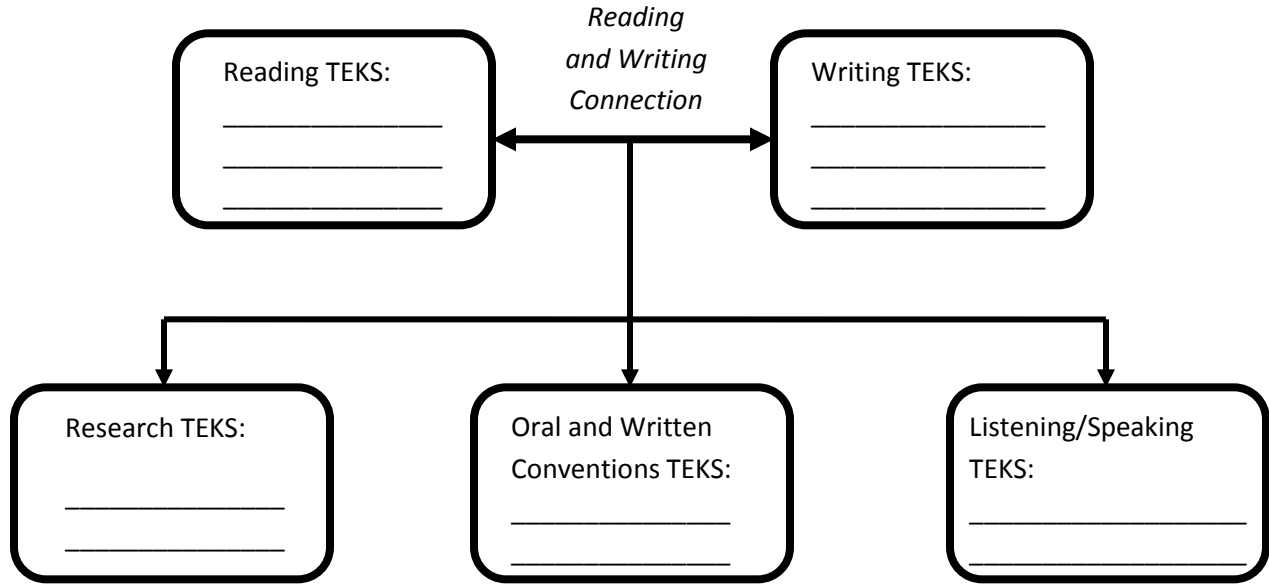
Reading TEKS:
______________
______________
______________

*Reading and Writing Connection*

Writing TEKS:
______________
______________
______________

Research TEKS:
______________
______________

Oral and Written Conventions TEKS:
______________
______________

Listening/Speaking TEKS:
________________
________________